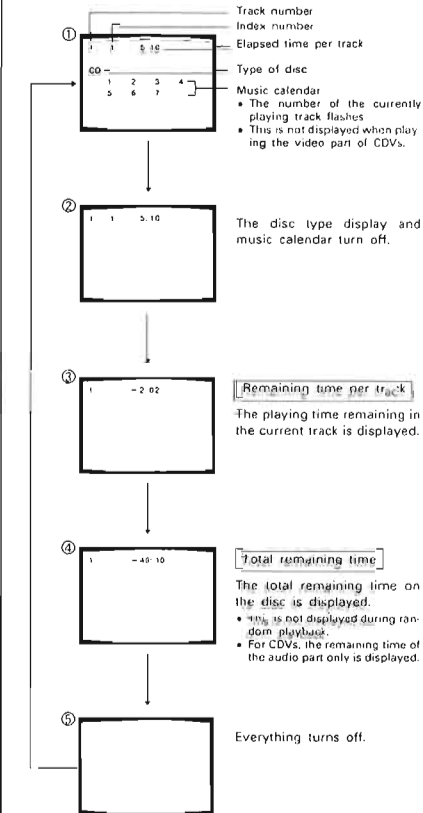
①

Track number

Index number

1 1 5 10

Elapsed time per track

CD

Type of disc

1 2 3 4
5 6 7

Music calendar

• The number of the currently playing track flashes

• This is not displayed when playing the video part of CDVs.

②

1 1 5.10

The disc type display and music calendar turn off.

③

1 − 2 02

Remaining time per track

The playing time remaining in the current track is displayed.

④

1 − 49 10

Total remaining time

The total remaining time on the disc is displayed.

• This is not displayed during random playback.

• For CDVs, the remaining time of the audio part only is displayed.

⑤

Everything turns off.